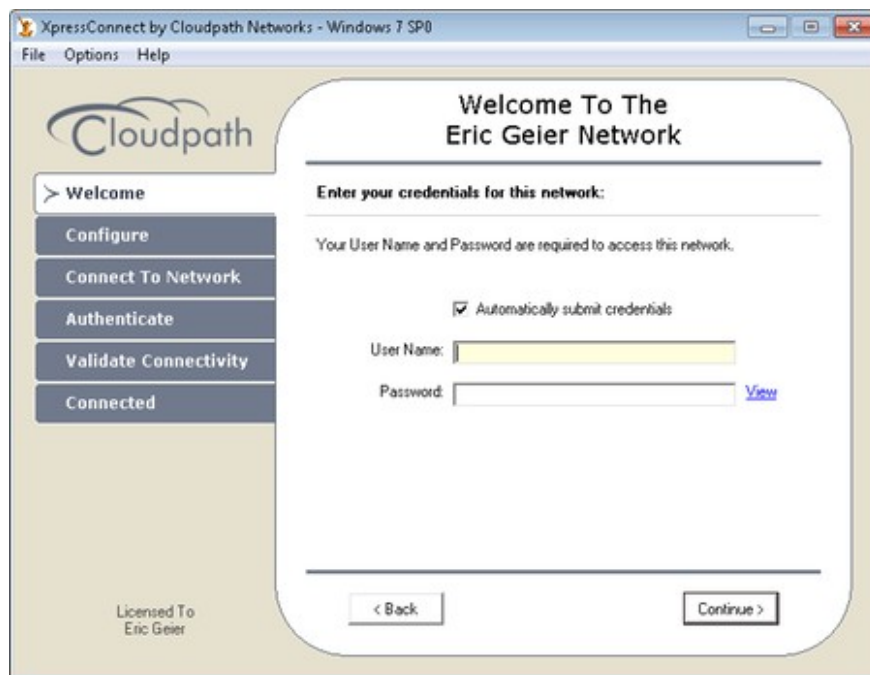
XpressConnect by Cloudpath Networks - Windows 7 SP0

File Options Help

Cloudpath

> Welcome

Configure

Connect To Network

Authenticate

Validate Connectivity

Connected

Licensed To
Eric Geier

Welcome To The
Eric Geier Network

Enter your credentials for this network:

Your User Name and Password are required to access this network.

☑ Automatically submit credentials

User Name:

Password:

View

< Back

Continue >